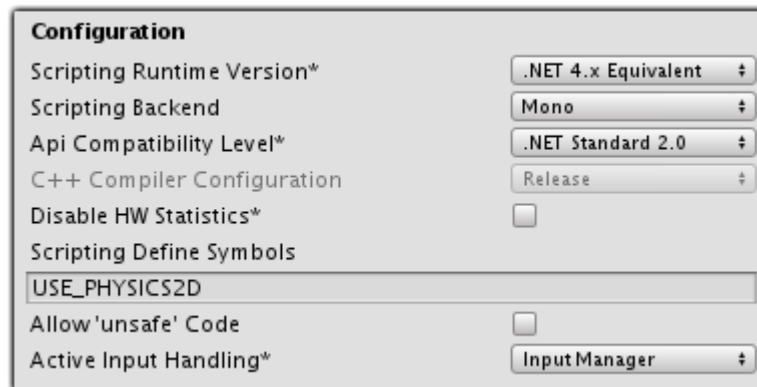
Configuration

| | |
|---|---|
| Scripting Runtime Version* | .NET 4.x Equivalent |
| Scripting Backend | Mono |
| Api Compatibility Level* | .NET Standard 2.0 |
| C++ Compiler Configuration | Release |
| Disable HW Statistics* | |

Scripting Define Symbols

USE_PHYSICS2D

| | |
|---|---|
| Allow 'unsafe' Code | |
| Active Input Handling* | Input Manager |